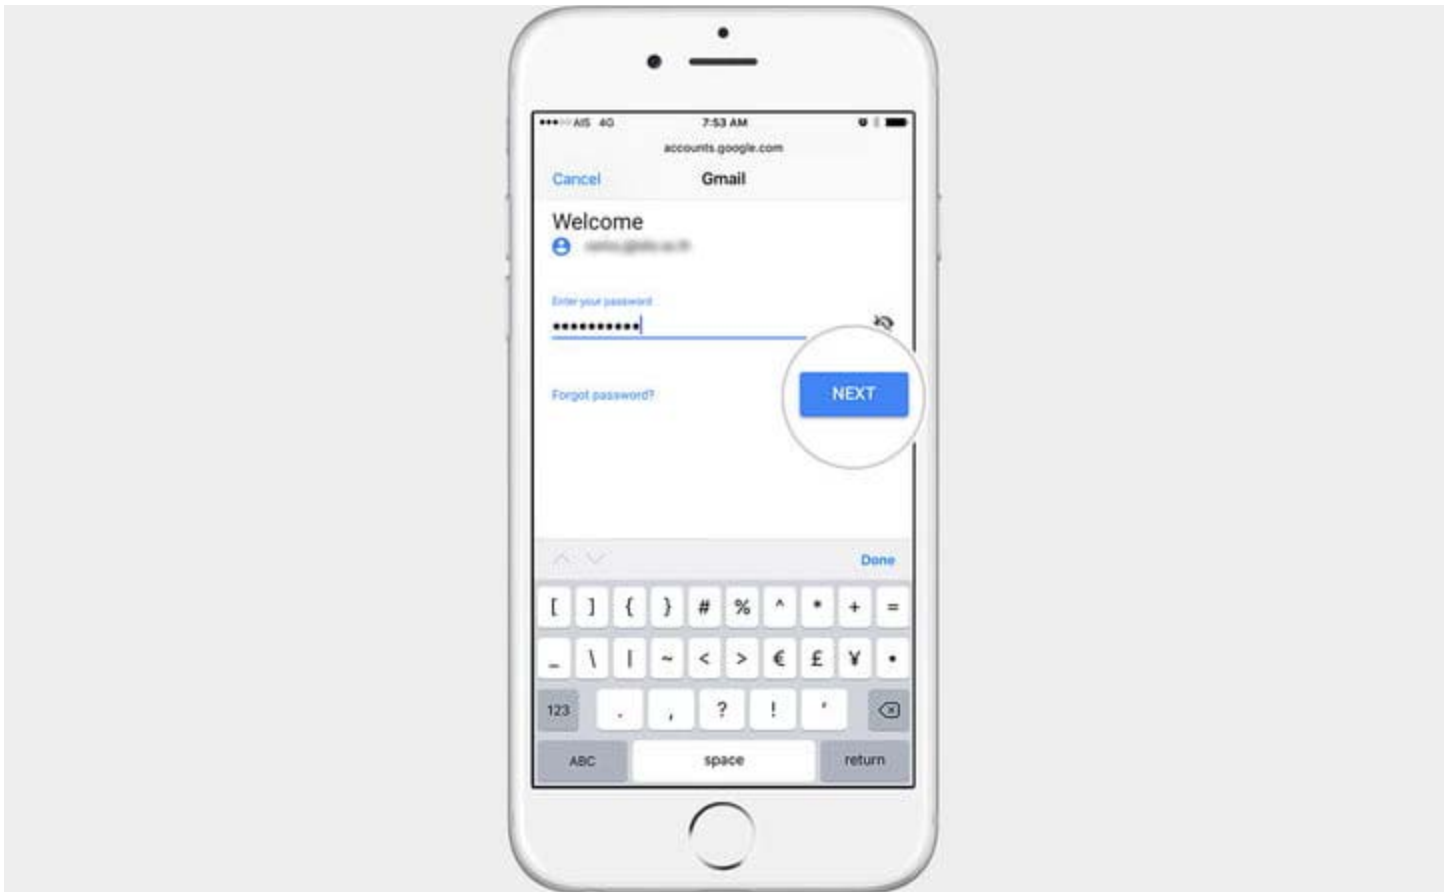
●●●○○ AIS 4G 7:53 AM

accounts.google.com

Cancel Gmail

Welcome

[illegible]

Enter your password

●●●●●●●●●●●

Forgot password?

NEXT

Done

[ ] { } # % ^ * + =

_ \ | ~ < > € £ ¥ •

123 . , ? ! '

ABC space return